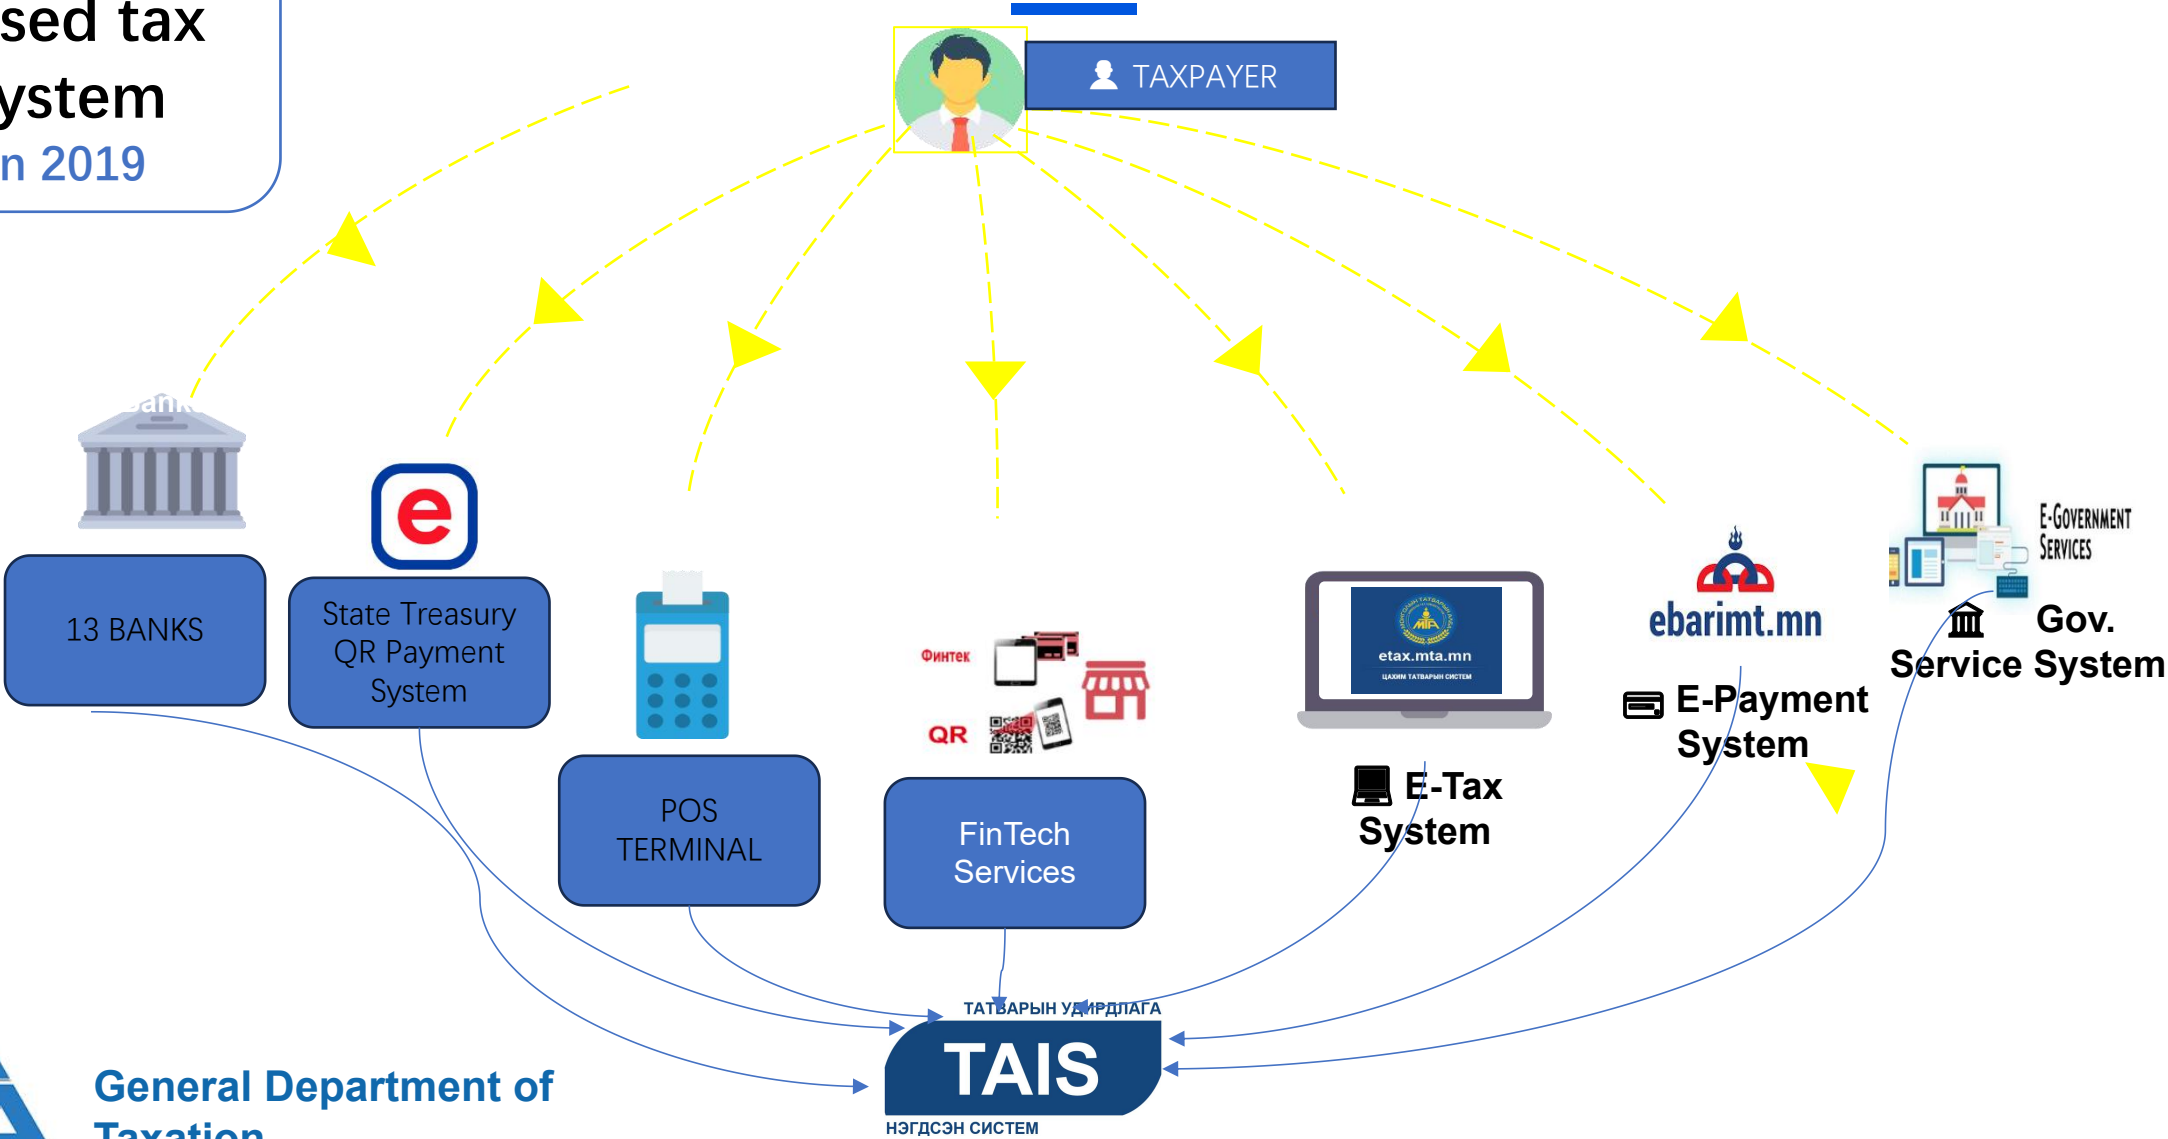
sed tax
ystem
n 2019

TAXPAYER

13 BANKS

State Treasury QR Payment System

POS TERMINAL

Финтек

QR

FinTech Services

etax.mta.mn
ЦАХИМ ТАТВАРЫН СИСТЕМ

E-Tax System

ebarimt.mn

E-Payment System

E-GOVERNMENT SERVICES

Gov. Service System

ТАТВАРЫН УДИРДЛАГА
TAIS
НЭГДСЭН СИСТЕМ

General Department of Taxation